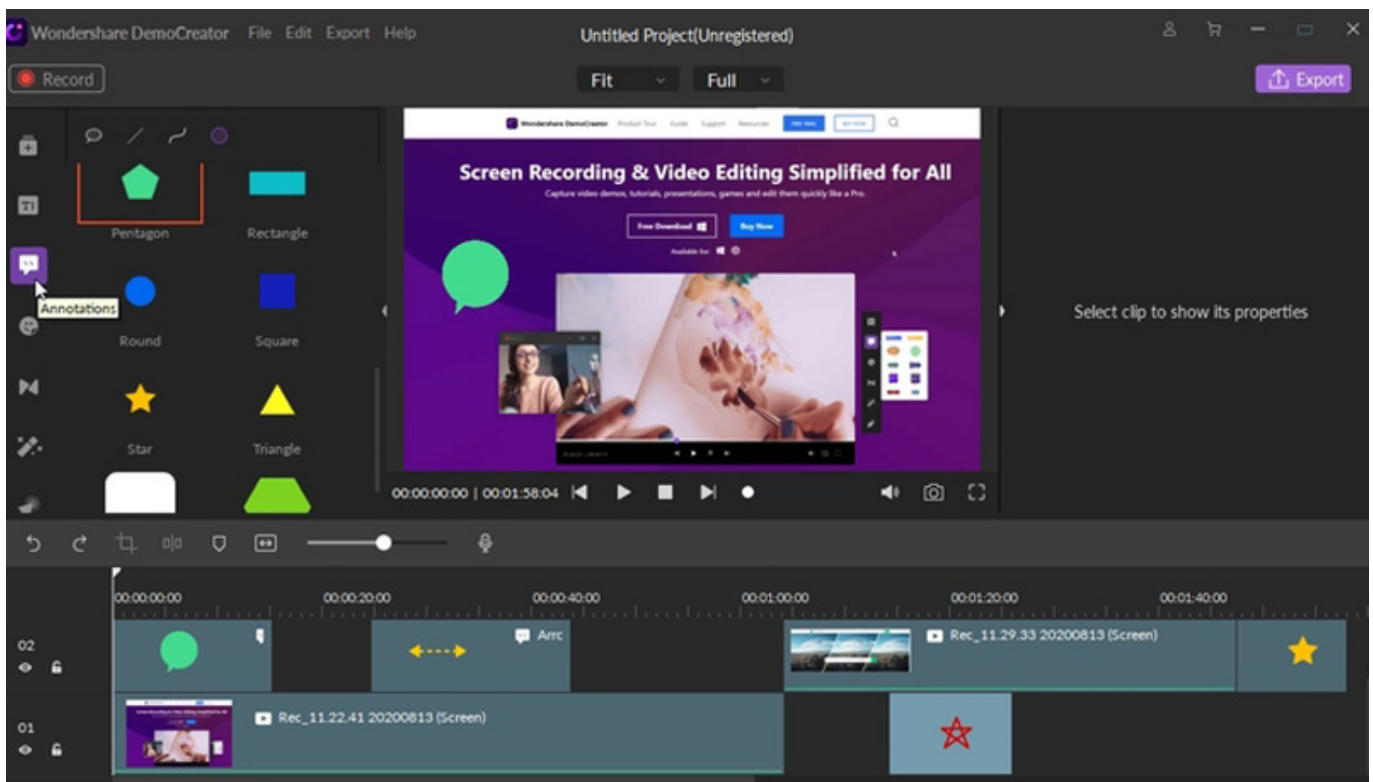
Wondershare DemoCreator File Edit Export Help

Untitled Project(Unregistered)

Record

Fit

Full

Export

Pentagon

Rectangle

Annotations

Round

Square

Star

Triangle

Wondershare DemoCreator Product Tour Guide Support Resources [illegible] BUY NOW

Screen Recording & Video Editing Simplified for All

Capture video demos, tutorials, presentations, games and edit them quickly like a Pro.

Free Download

Buy Now

Available for:

Select clip to show its properties

00:00:00:00 | 00:01:58:04

00:00:00:00

00:00:20:00

00:00:40:00

00:01:00:00

00:01:20:00

00:01:40:00

02

Arrc

Rec_11.29.33 20200813 (Screen)

01

Rec_11.22.41 20200813 (Screen)